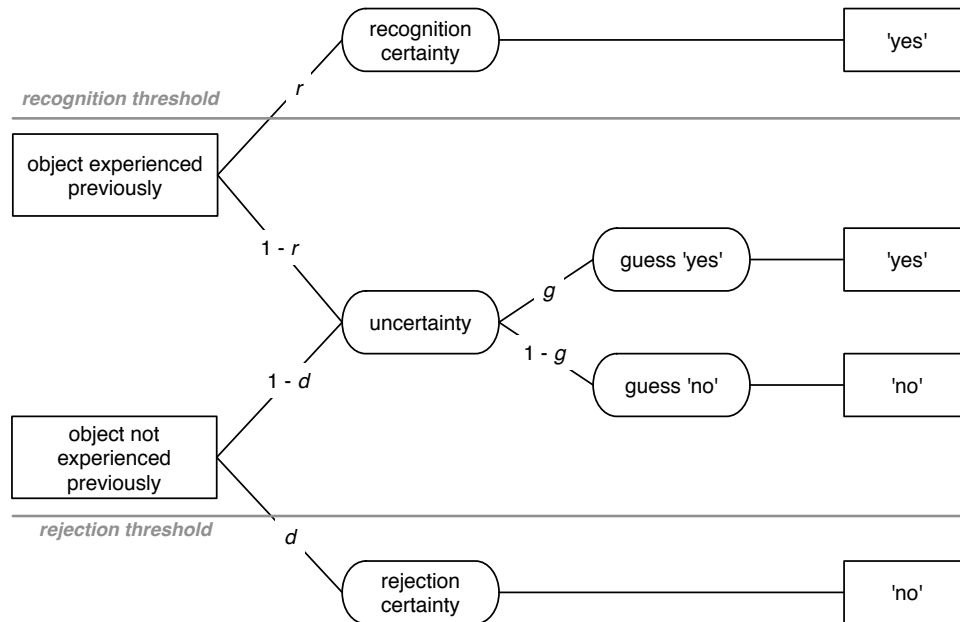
recognition certainty

'yes'

recognition threshold

$r$

object experienced previously

$1 - r$

guess 'yes'

'yes'

$g$

uncertainty

$1 - g$

$1 - d$

guess 'no'

'no'

object not experienced previously

rejection threshold

$d$

rejection certainty

'no'